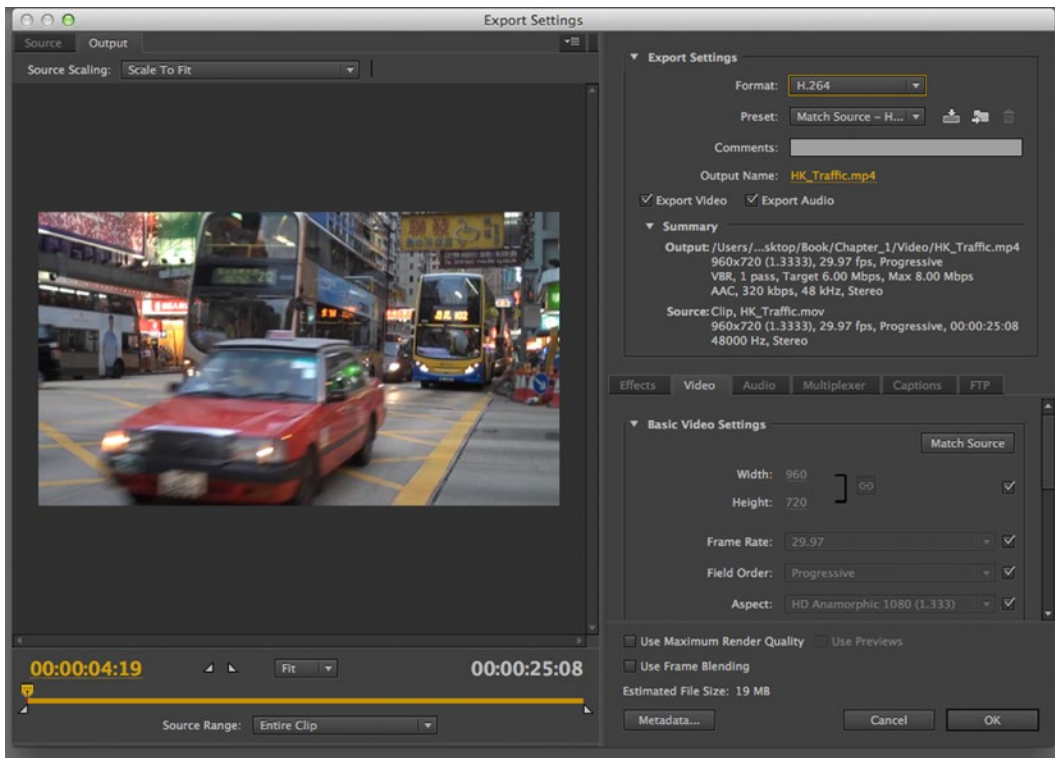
Export Settings

Source Output

Source Scaling: Scale To Fit

00:00:04:19

Fit

00:00:25:08

Source Range: Entire Clip

Export Settings

Format: H.264

Preset: Match Source – H...

Comments:

Output Name: HK_Traffic.mp4

Export Video Export Audio

Summary

Output: /Users/...sktop/Book/Chapter_1/Video/HK_Traffic.mp4
960x720 (1.3333), 29.97 fps, Progressive
VBR, 1 pass, Target 6.00 Mbps, Max 8.00 Mbps
AAC, 320 kbps, 48 kHz, Stereo

Source: Clip, HK_Traffic.mov
960x720 (1.3333), 29.97 fps, Progressive, 00:00:25:08
48000 Hz, Stereo

Effects Video Audio Multiplexer Captions FTP

Basic Video Settings

Match Source

Width: 960

Height: 720

Frame Rate: 29.97

Field Order: Progressive

Aspect: HD Anamorphic 1080 (1.333)

Use Maximum Render Quality Use Previews

Use Frame Blending

Estimated File Size: 19 MB

Metadata...

Cancel

OK